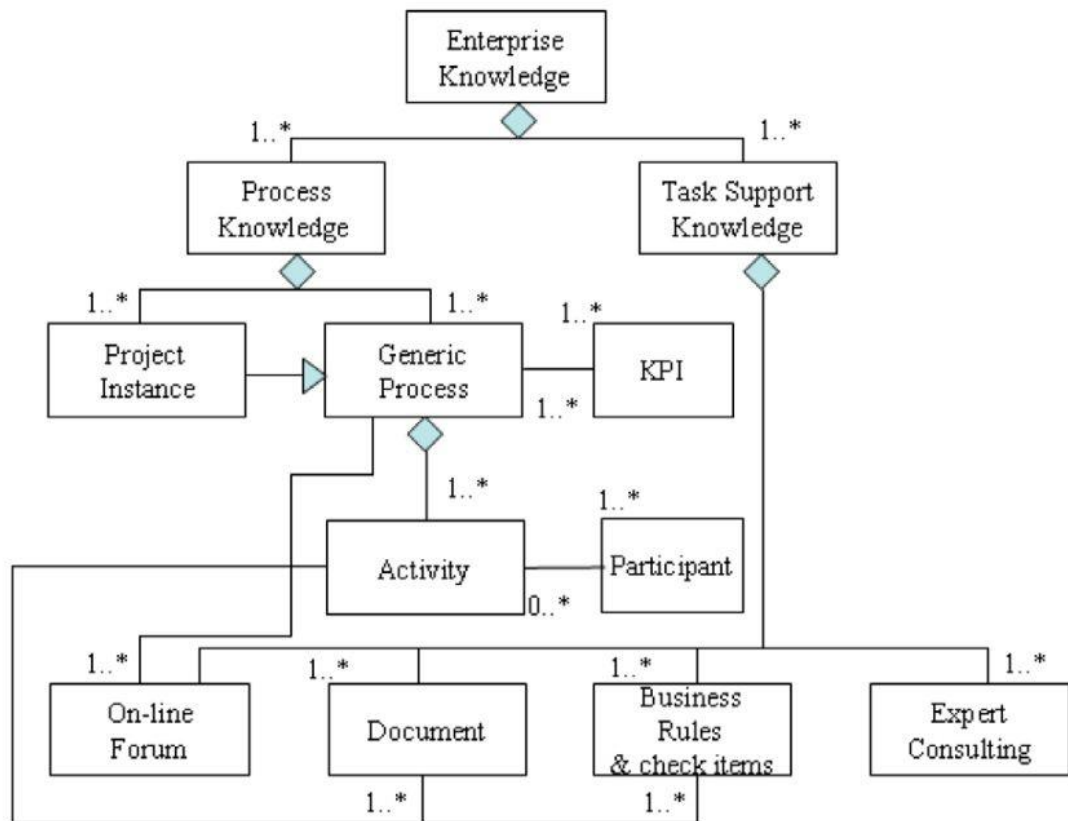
Enterprise Knowledge

1..*

1..*

Process Knowledge

Task Support Knowledge

1..*

1..*

1..*

Project Instance

Generic Process

KPI

1..*

1..*

1..*

Activity

Participant

0..*

1..*

1..*

1..*

1..*

On-line Forum

Document

Business Rules & check items

Expert Consulting

1..*

1..*